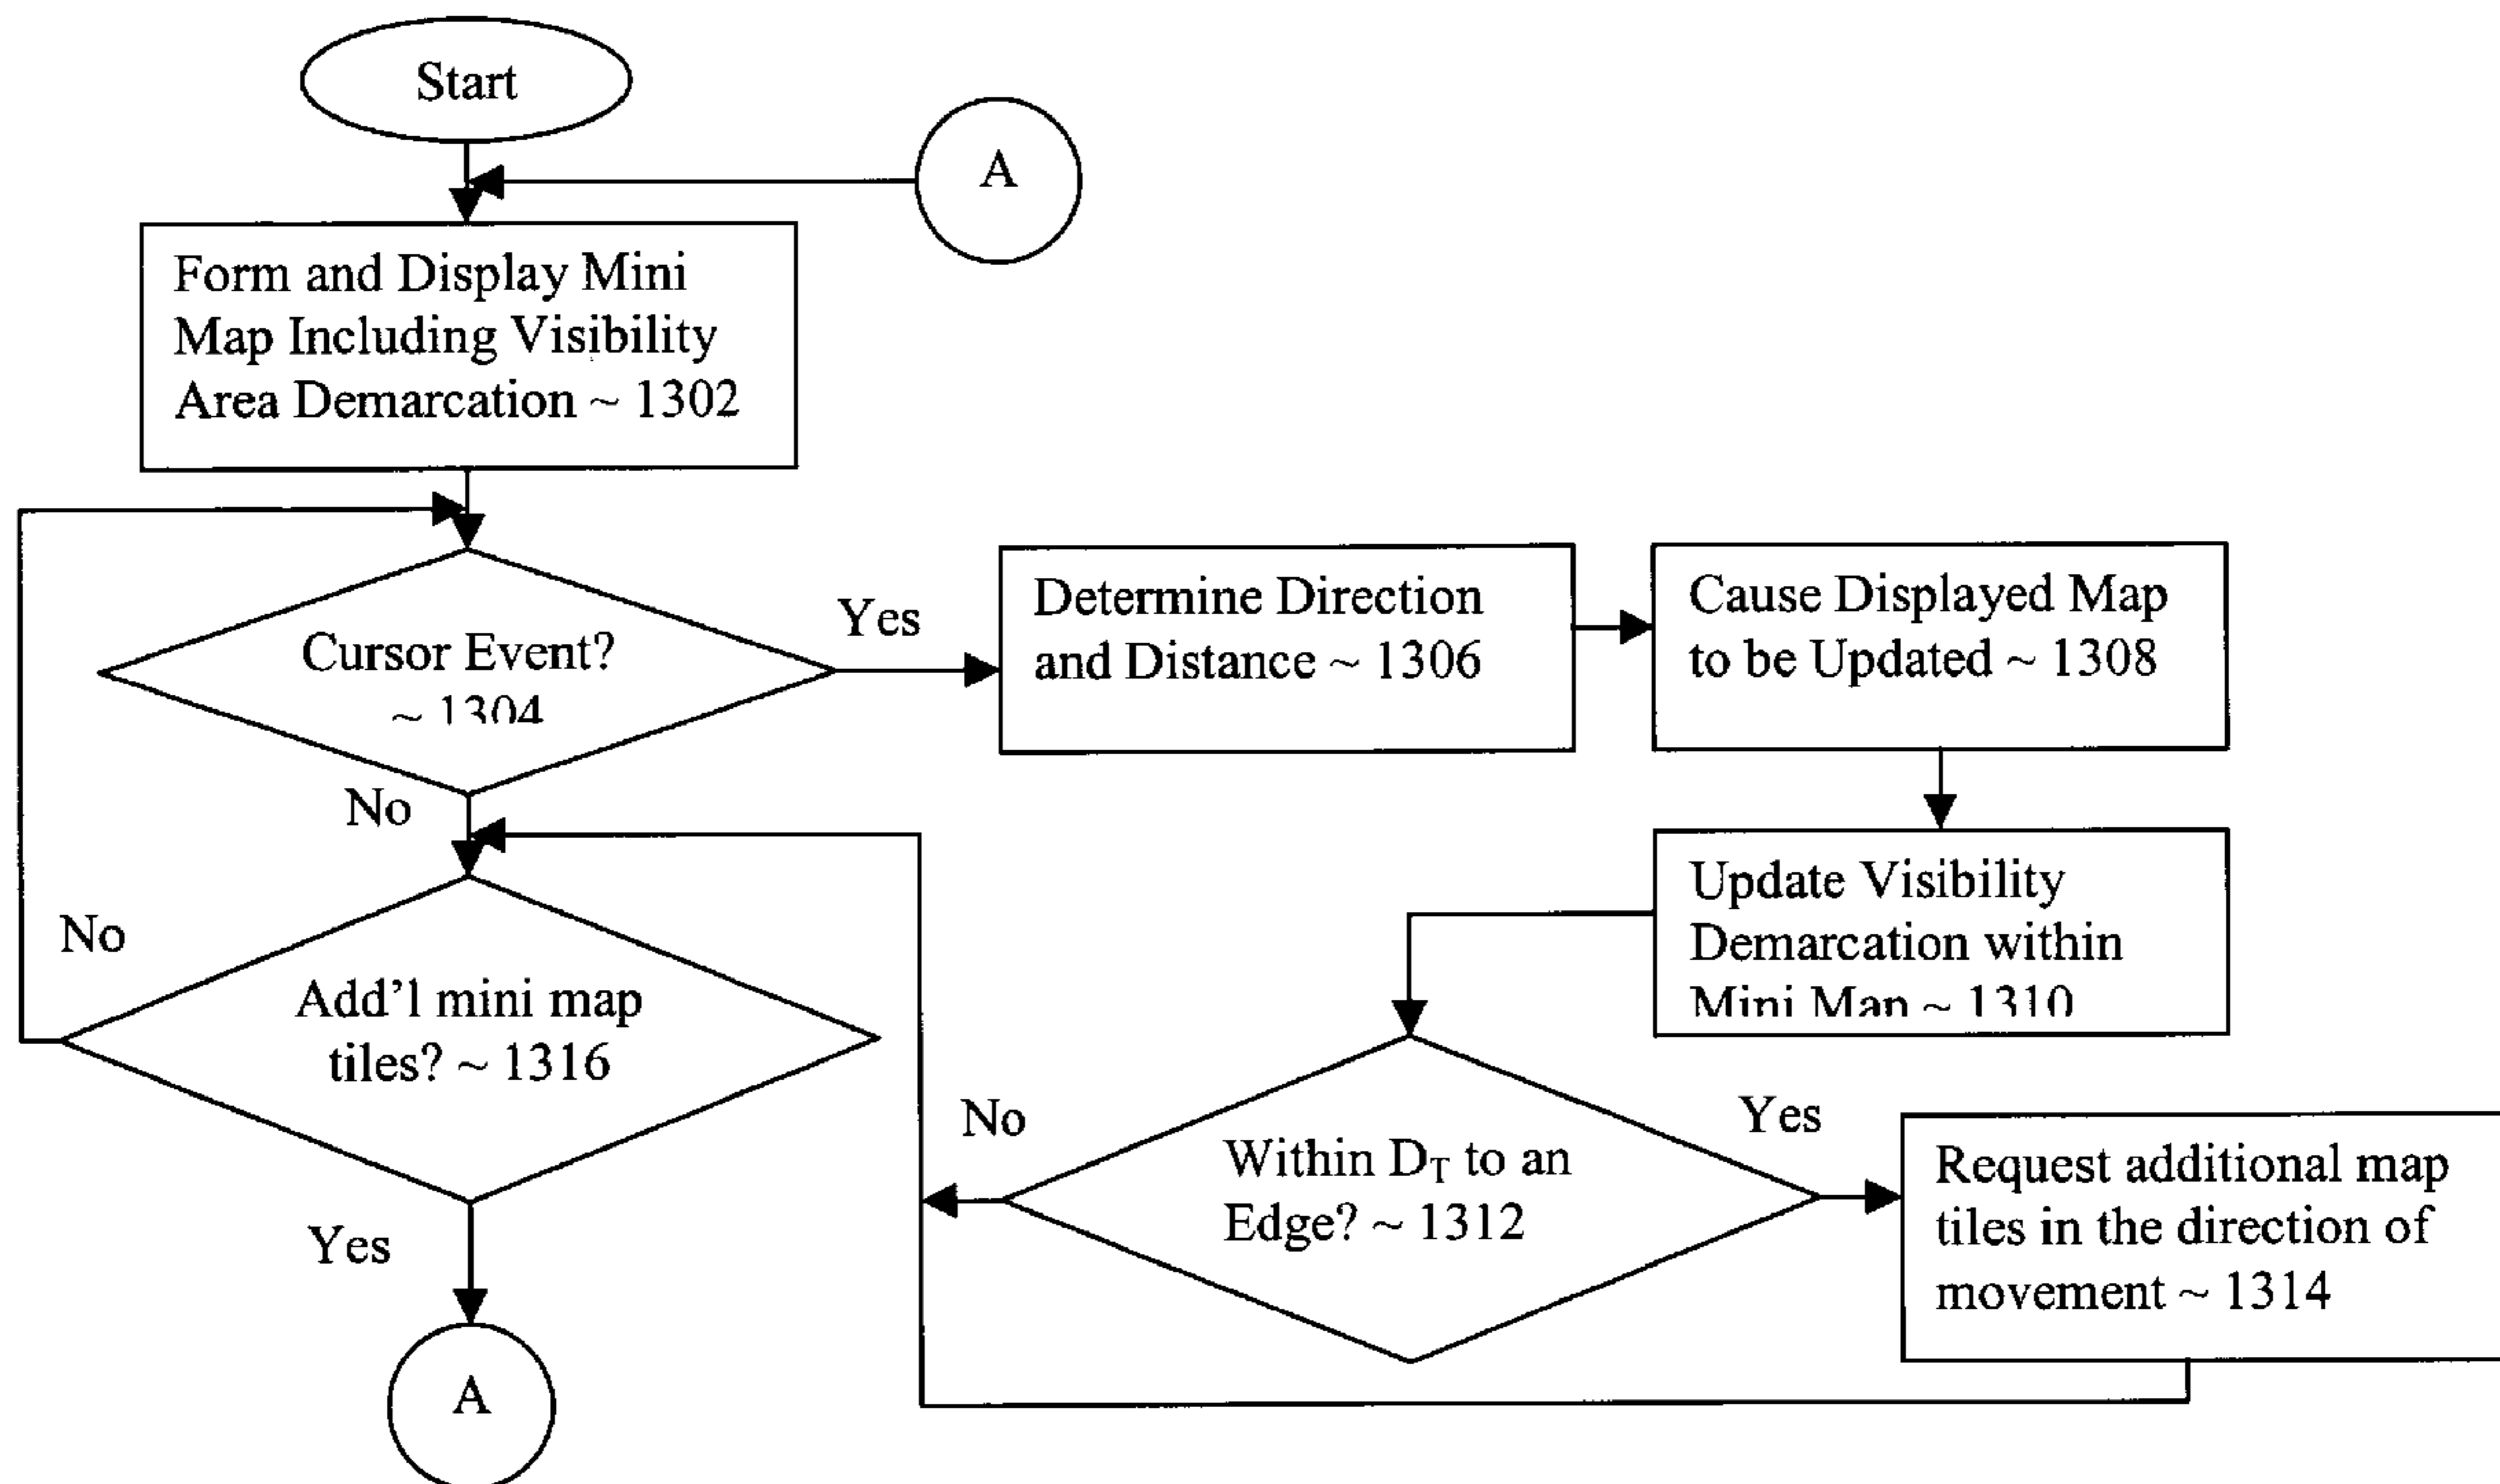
Start

A

Form and Display Mini Map Including Visibility Area Demarcation ~ 1302

Cursor Event? ~ 1304

Yes

Determine Direction and Distance ~ 1306

Cause Displayed Map to be Updated ~ 1308

No

Update Visibility Demarcation within Mini Map ~ 1310

No

Add'l mini map tiles? ~ 1316

No

Within $D_T$ to an Edge? ~ 1312

Yes

Request additional map tiles in the direction of movement ~ 1314

Yes

A